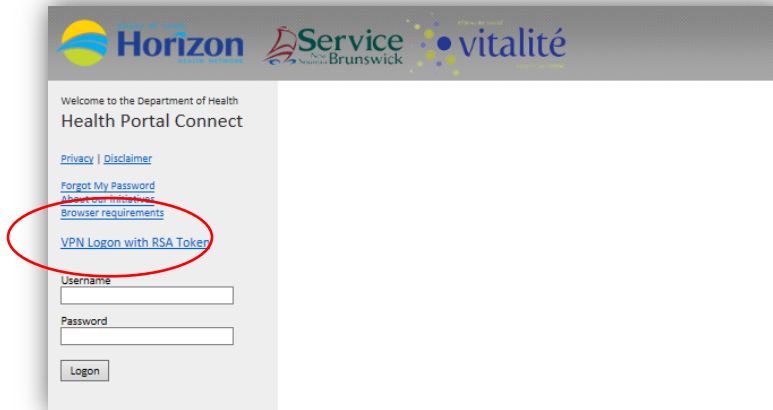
Horizon
HEALTH NETWORK

Service New Nouveau Brunswick

vitalité

Welcome to the Department of Health
Health Portal Connect

Privacy | Disclaimer

Forgot My Password
About our initiatives
Browser requirements

VPN Logon with RSA Token

Username

Password

Logon